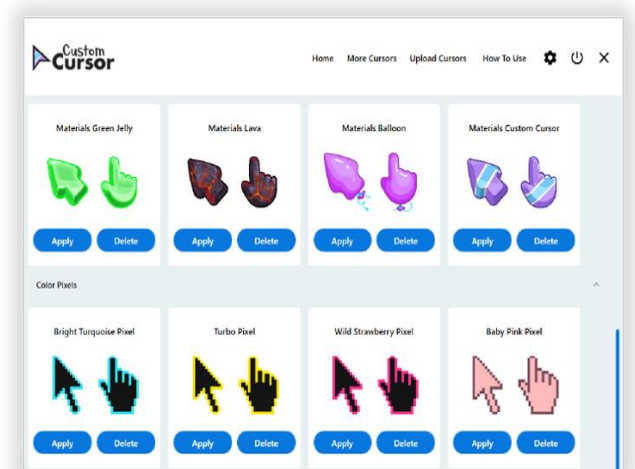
Custom Cursor

Home More Cursors Upload Cursors How To Use

Materials Green Jelly
Apply Delete

Materials Lava
Apply Delete

Materials Balloon
Apply Delete

Materials Custom Cursor
Apply Delete

Color Pixels

Bright Turquoise Pixel
Apply Delete

Turbo Pixel
Apply Delete

Wild Strawberry Pixel
Apply Delete

Baby Pink Pixel
Apply Delete